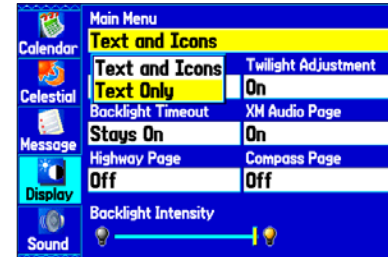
Calendar
Celestial
Message
Display
Sound

Main Menu
Text and Icons
Text and Icons
Text Only
Twilight Adjustment
On
Backlight Timeout
Stays On
XM Audio Page
On
Highway Page
Off
Compass Page
Off
Backlight Intensity